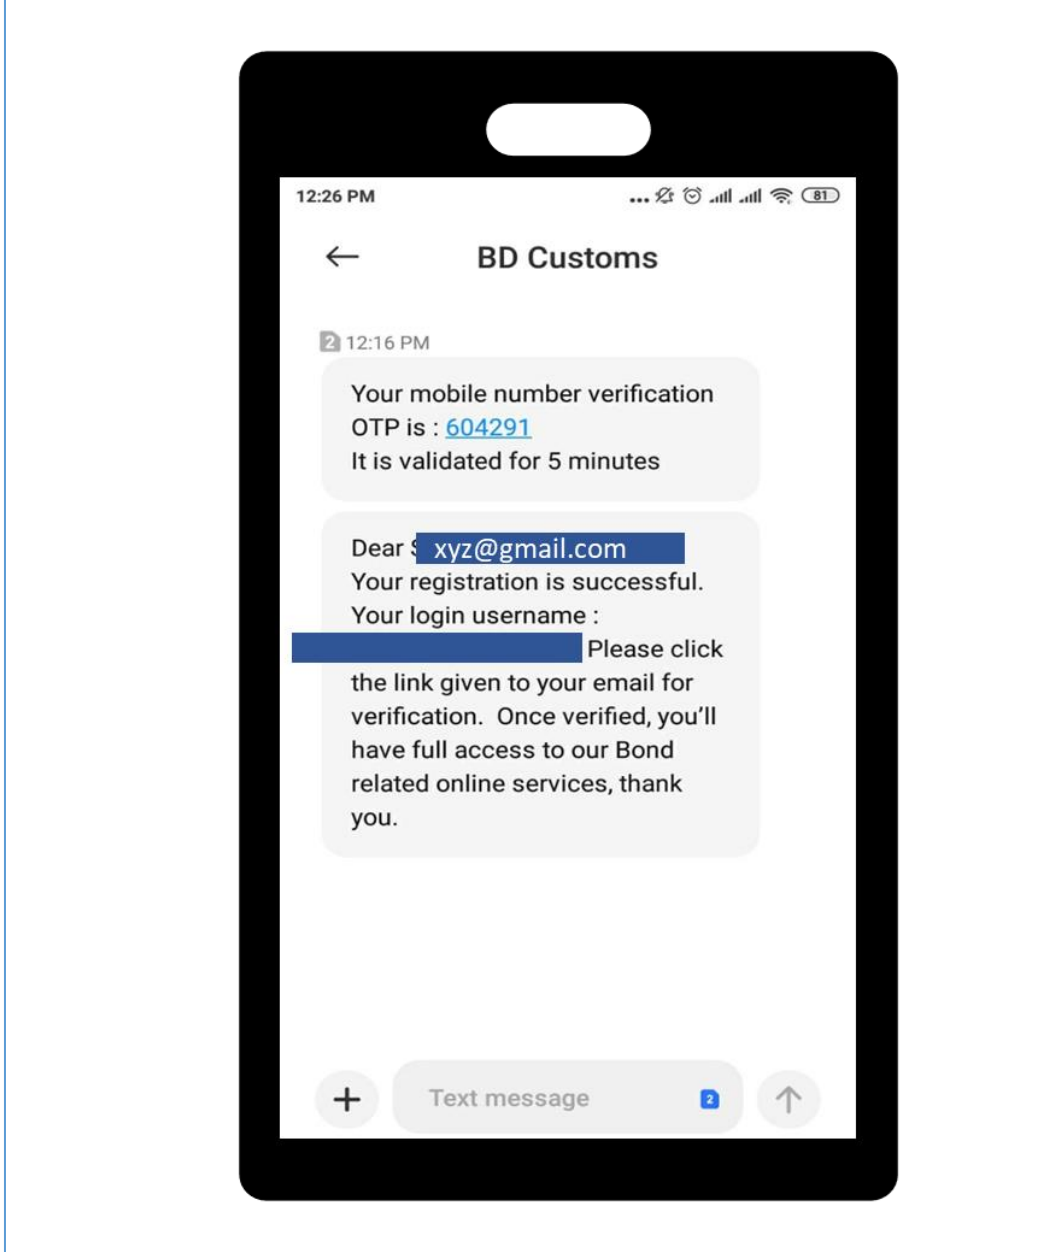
12:26 PM

81

BD Customs

2 12:16 PM

Your mobile number verification OTP is : 604291
It is validated for 5 minutes

Dear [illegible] xyz@gmail.com
Your registration is successful.
Your login username : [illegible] Please click the link given to your email for verification. Once verified, you'll have full access to our Bond related online services, thank you.

Text message 2